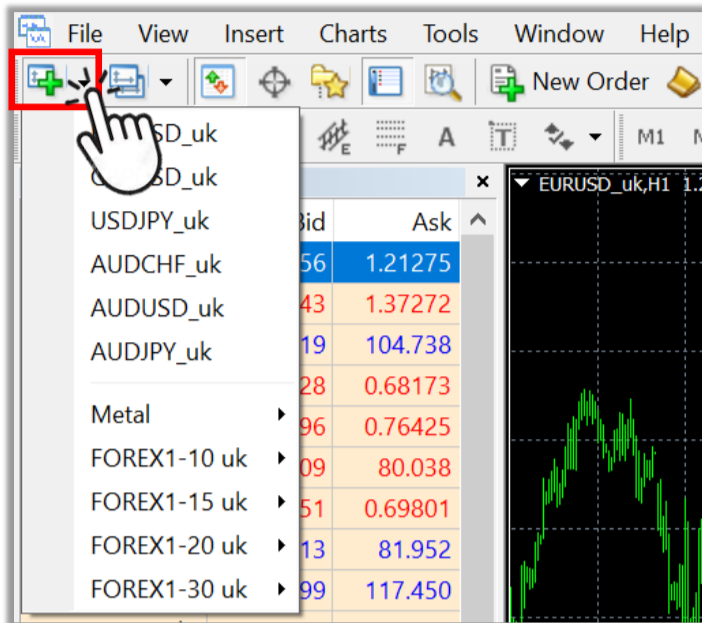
File View Insert Charts Tools Window Help

New Order

M1

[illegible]SD_uk
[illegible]SD_uk
USDJPY_uk
AUDCHF_uk
AUDUSD_uk
AUDJPY_uk

Metal
FOREX1-10 uk
FOREX1-15 uk
FOREX1-20 uk
FOREX1-30 uk

EURUSD_uk,H1 1.2

| Bid | Ask |
|---|---|
| 56 | 1.21275 |
| 43 | 1.37272 |
| 19 | 104.738 |
| 28 | 0.68173 |
| 96 | 0.76425 |
| 09 | 80.038 |
| 51 | 0.69801 |
| 13 | 81.952 |
| 99 | 117.450 |